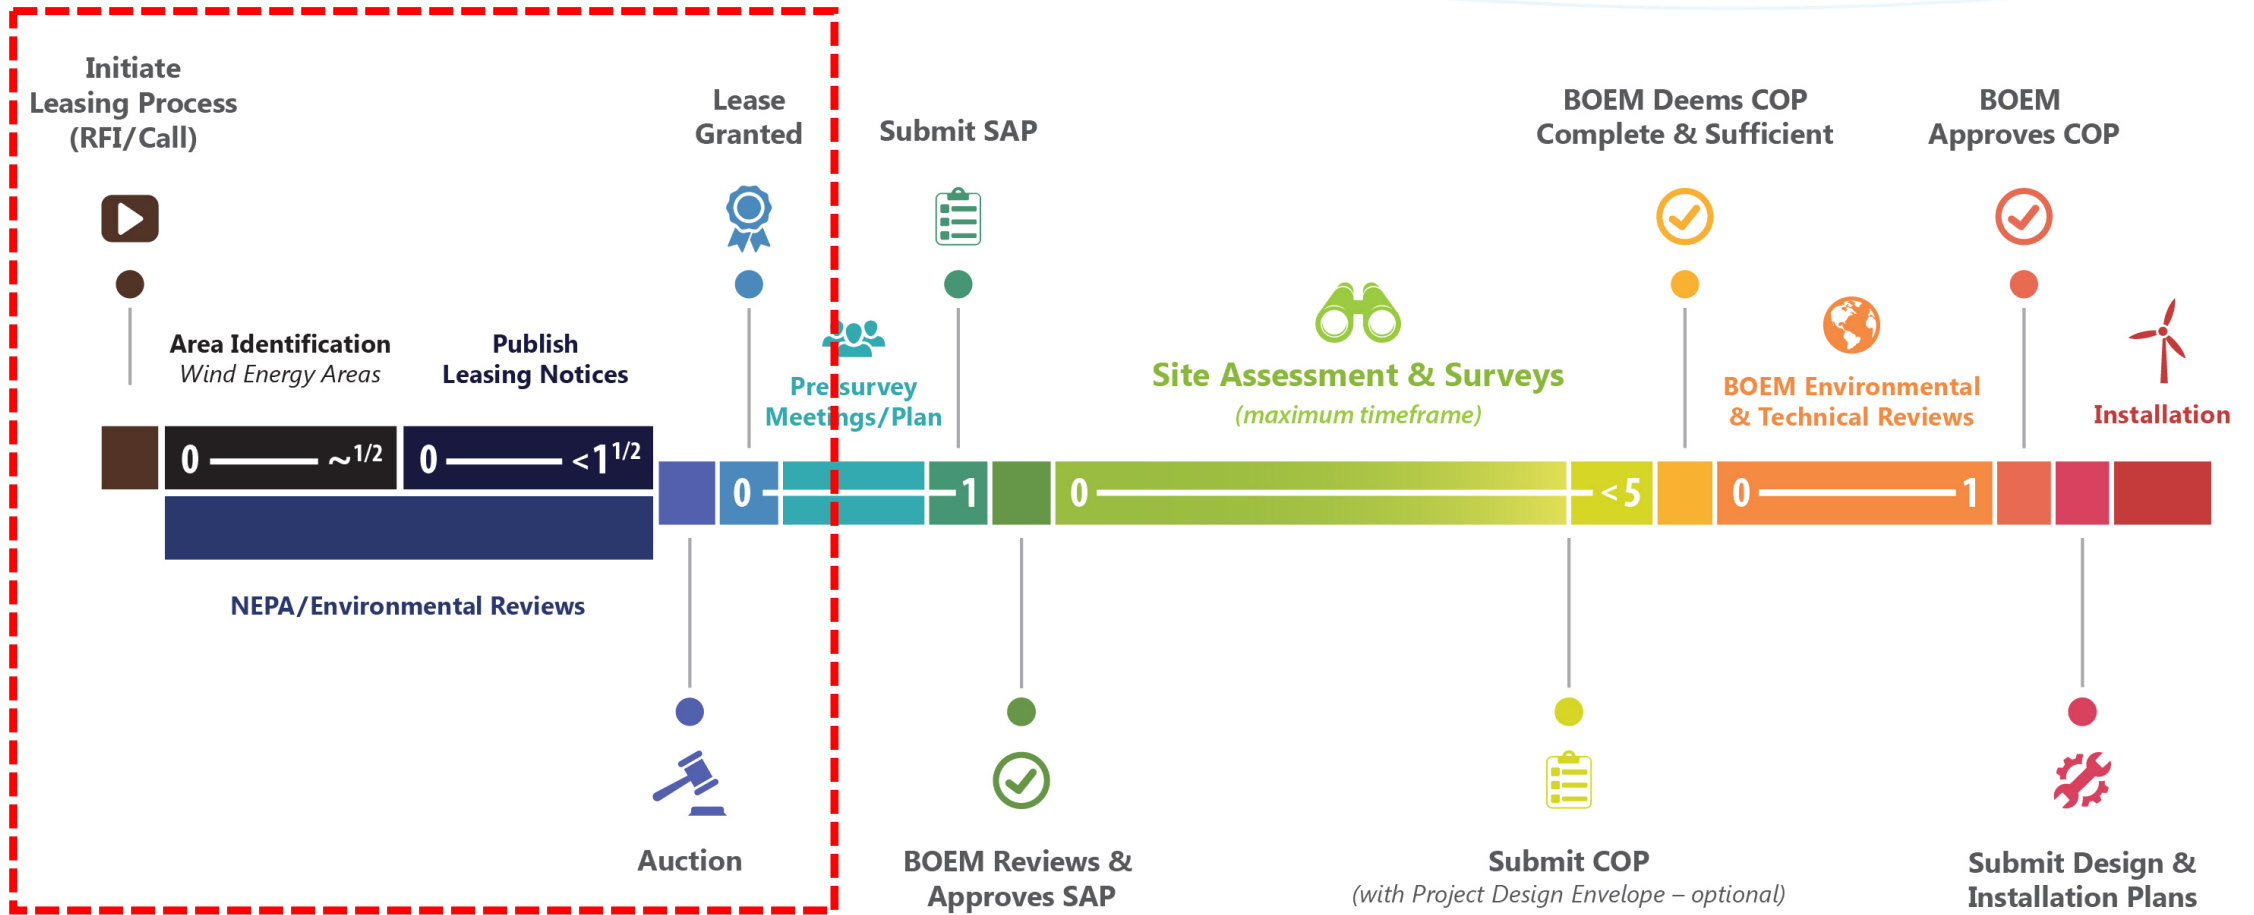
Initiate Leasing Process (RFI/Call)

Lease Granted

Submit SAP

BOEM Deems COP Complete & Sufficient

BOEM Approves COP

Area Identification
*Wind Energy Areas*

Publish Leasing Notices

Pre-survey Meetings/Plan

Site Assessment & Surveys
*(maximum timeframe)*

BOEM Environmental & Technical Reviews

Installation

0 —— ~$^{1/2}$

0 —— <$1^{1/2}$

0 —— 1

0 —— <5

0 —— 1

NEPA/Environmental Reviews

Auction

BOEM Reviews & Approves SAP

Submit COP
*(with Project Design Envelope – optional)*

Submit Design & Installation Plans